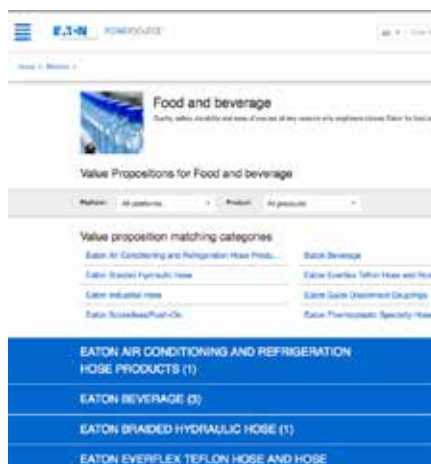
E:T·N POWERSOURCE

Home > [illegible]

Food and beverage

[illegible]

Value Propositions for Food and beverage

Platform: All platforms
Product: All products

Value proposition matching categories

| Eaton Air Conditioning and Refrigeration Hose Produ... | Eaton Beverage |
|---|---|
| Eaton Braided Hydraulic Hose | Eaton Everflex Teflon Hose and Hos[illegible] |
| Eaton industrial hose | Eaton Quick Disconnect Couplings |
| Eaton Screwlockers/Push-On | Eaton Thermoplastic Specialty Hose |

EATON AIR CONDITIONING AND REFRIGERATION HOSE PRODUCTS (1)

EATON BEVERAGE (3)

EATON BRAIDED HYDRAULIC HOSE (1)

EATON EVERFLEX TEFLON HOSE AND HOSE